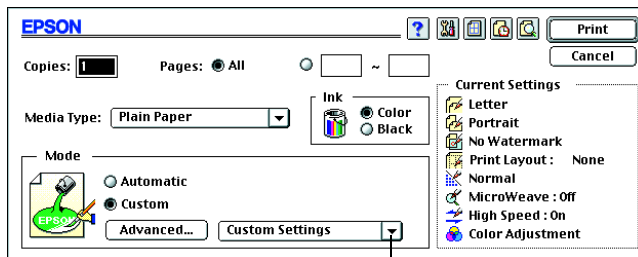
EPSON

Print

Cancel

Copies: 1

Pages: All

~

Media Type: Plain Paper

Ink

Color

Black

Current Settings

Letter

Portrait

No Watermark

Print Layout : None

Normal

MicroWeave : Off

High Speed : On

Color Adjustment

Mode

Automatic

Custom

Advanced...

Custom Settings

EPSON